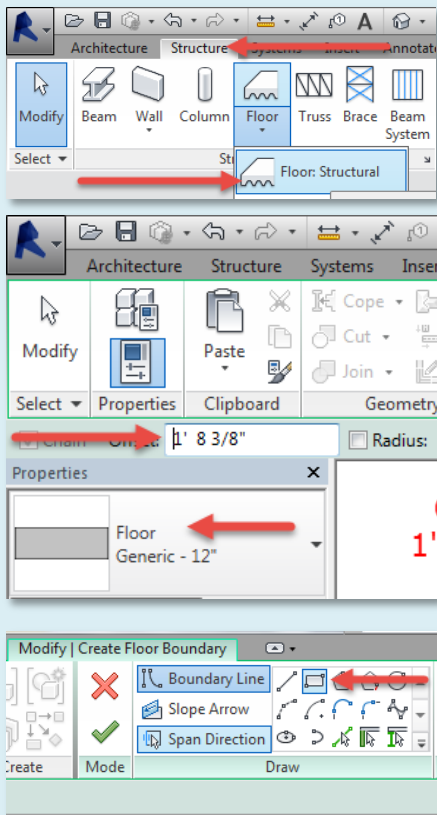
Architecture Structure Systems Insert Annotate

Modify Beam Wall Column Floor Truss Brace Beam System

Select St

Floor: Structural

Architecture Structure Systems Inser

Modify Properties Paste Cope Cut Join

Select Properties Clipboard Geometry

Chain Offset: 1' 8 3/8" Radius:

Properties

Floor Generic - 12"

1'

Modify | Create Floor Boundary

Boundary Line

Slope Arrow

Span Direction

Create Mode Draw